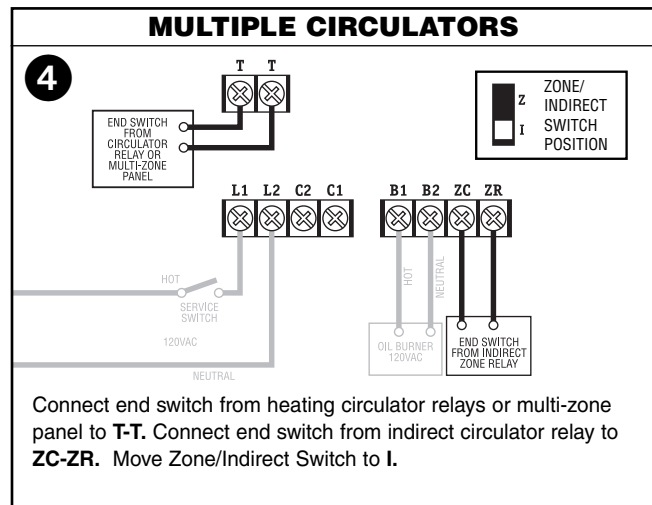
MULTIPLE CIRCULATORS

4

T T

END SWITCH FROM CIRCULATOR RELAY OR MULTI-ZONE PANEL

Z
I
ZONE/ INDIRECT SWITCH POSITION

L1 L2 C2 C1

B1 B2 ZC ZR

HOT

SERVICE SWITCH

120VAC

NEUTRAL

HOT

NEUTRAL

OIL BURNER 120VAC

END SWITCH FROM INDIRECT ZONE RELAY

Connect end switch from heating circulator relays or multi-zone panel to **T-T.** Connect end switch from indirect circulator relay to **ZC-ZR.** Move Zone/Indirect Switch to **I.**